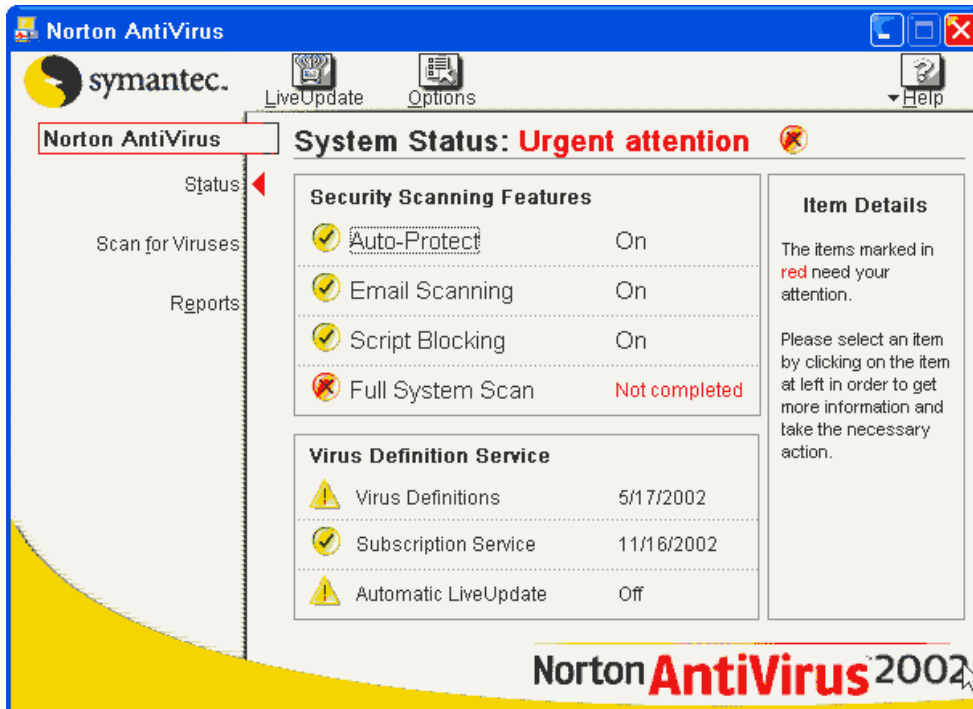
Norton AntiVirus

symantec.

LiveUpdate

Options

Help

Norton AntiVirus

Status

Scan for Viruses

Reports

System Status: Urgent attention

Security Scanning Features

| | |
|---|---|
| Auto-Protect | On |
| Email Scanning | On |
| Script Blocking | On |
| Full System Scan | Not completed |

Virus Definition Service

| | |
|---|---|
| Virus Definitions | 5/17/2002 |
| Subscription Service | 11/16/2002 |
| Automatic LiveUpdate | Off |

Item Details

The items marked in red need your attention.

Please select an item by clicking on the item at left in order to get more information and take the necessary action.

Norton AntiVirus 2002